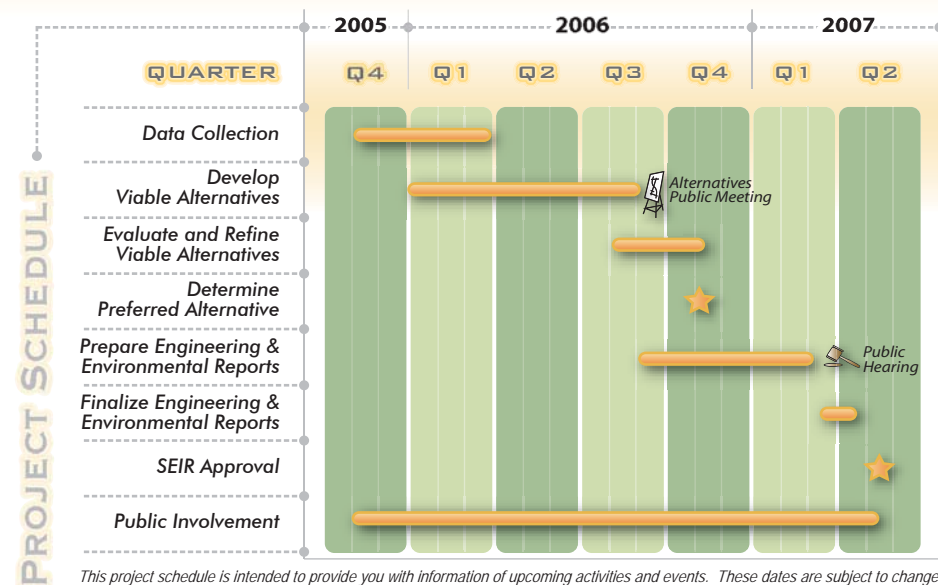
PROJECT SCHEDULE

| QUARTER | 2005 Q4 | 2006 Q1 | 2006 Q2 | 2006 Q3 | 2006 Q4 | 2007 Q1 | 2007 Q2 |
|---|---|---|---|---|---|---|---|
| Data Collection | | | | | | | |
| Develop Viable Alternatives | | | | | | | |
| Evaluate and Refine Viable Alternatives | | | | | | | |
| Determine Preferred Alternative | | | | | | | |
| Prepare Engineering & Environmental Reports | | | | | | | |
| Finalize Engineering & Environmental Reports | | | | | | | |
| SEIR Approval | | | | | | | |
| Public Involvement | | | | | | | |

Alternatives Public Meeting

Public Hearing

This project schedule is intended to provide you with information of upcoming activities and events. These dates are subject to change